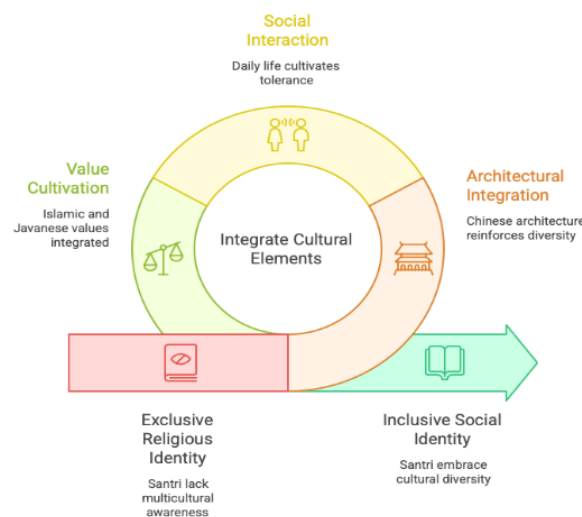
Social Interaction

Daily life cultivates tolerance

Value Cultivation

Islamic and Javanese values integrated

Integrate Cultural Elements

Architectural Integration

Chinese architecture reinforces diversity

Exclusive Religious Identity

Santri lack multicultural awareness

Inclusive Social Identity

Santri embrace cultural diversity